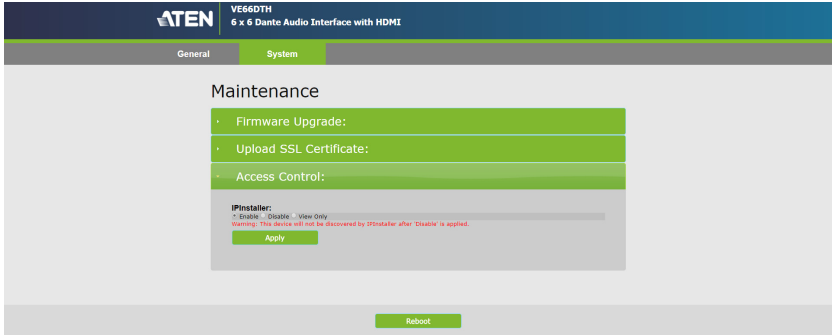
ATEN
VE66DTH
6 x 6 Dante Audio Interface with HDMI

General
System

Maintenance

Firmware Upgrade:

Upload SSL Certificate:

Access Control:

IPInstaller:
Enable Disable View Only
Warning: This device will not be discovered by IPInstaller after 'Disable' is applied.
Apply

Reboot